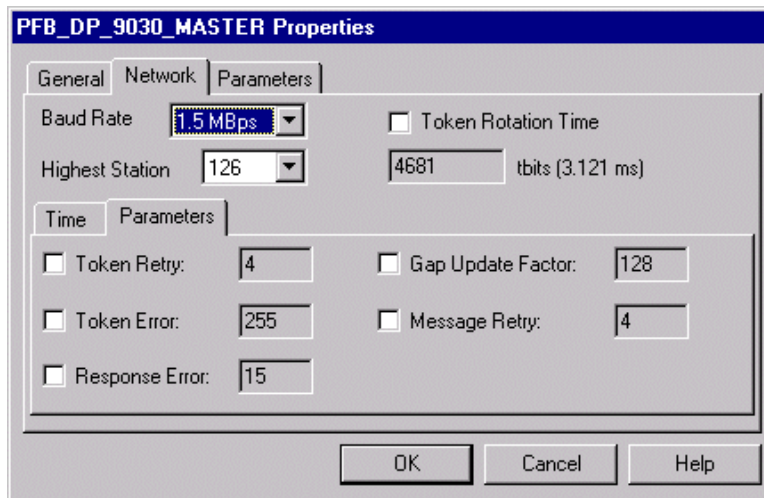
PFB_DP_9030_MASTER Properties

General | Network | Parameters

Baud Rate 1.5 MBps

Token Rotation Time

Highest Station 126

4681 tbits (3.121 ms)

Time | Parameters

Token Retry: 4

Gap Update Factor: 128

Token Error: 255

Message Retry: 4

Response Error: 15

OK | Cancel | Help